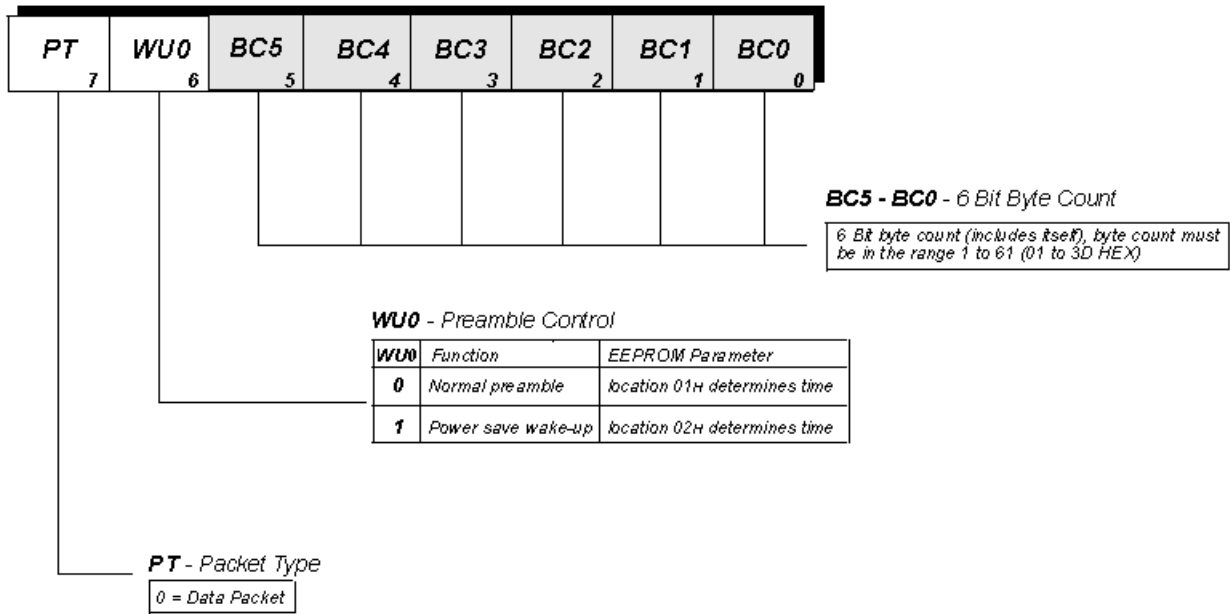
| PT 7 | WU0 6 | BC5 5 | BC4 4 | BC3 3 | BC2 2 | BC1 1 | BC0 0 |
|---|---|---|---|---|---|---|---|

**BC5 - BC0** - 6 Bit Byte Count

6 Bit byte count (includes itself), byte count must be in the range 1 to 61 (01 to 3D HEX)

**WU0** - Preamble Control

| WU0 | Function | EEPROM Parameter |
|---|---|---|
| 0 | Normal preamble | location 01H determines time |
| 1 | Power save wake-up | location 02H determines time |

**PT** - Packet Type

0 = Data Packet